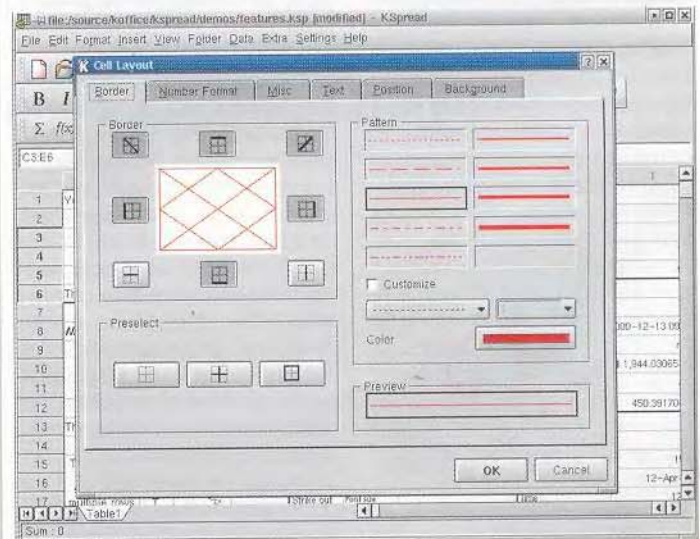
file:/source/koffice/kspread/demos/features.ksp [modified] - KSpread

File Edit Format Insert View Folder Data Extra Settings Help

B I

Σ f(x)

C3:E6

Cell Layout

Border Number Format Misc Text Position Background

Border

Pattern

Customize

Color

Preselect

Preview

OK Cancel

1 2 3 4 5 6 7 8 9 10 11 12 13 14 15 16 17

000-12-13 00

1,944.03065

450.39170

12-Apr

Strike out Font size

Table1

Sum : 0